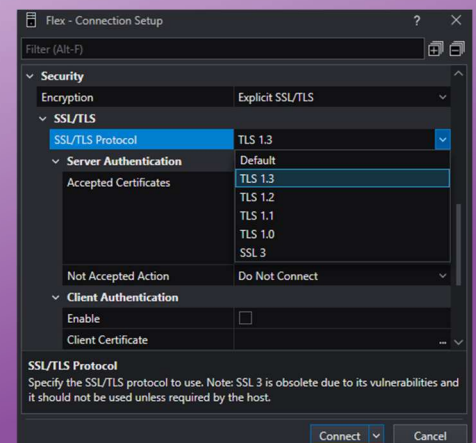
Flex - Connection Setup

?

Filter (Alt-F)

Security

| Encryption | Explicit SSL/TLS |
|---|---|
| SSL/TLS | |
| SSL/TLS Protocol | TLS 1.3 |
| Server Authentication | Default |
| Accepted Certificates | TLS 1.3 |
| | TLS 1.2 |
| | TLS 1.1 |
| | TLS 1.0 |
| | SSL 3 |
| Not Accepted Action | Do Not Connect |
| Client Authentication | |
| Enable | |
| Client Certificate | ... |

SSL/TLS Protocol

Specify the SSL/TLS protocol to use. Note: SSL 3 is obsolete due to its vulnerabilities and it should not be used unless required by the host.

Connect

Cancel